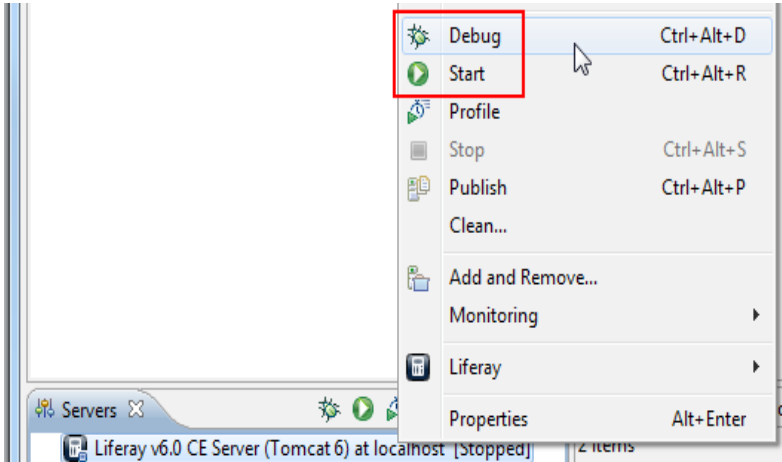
Debug Ctrl+Alt+D
Start Ctrl+Alt+R
Profile
Stop Ctrl+Alt+S
Publish Ctrl+Alt+P
Clean...
Add and Remove...
Monitoring
Liferay
Properties Alt+Enter

Servers
Liferay v6.0 CE Server (Tomcat 6) at localhost [Stopped]
2 items